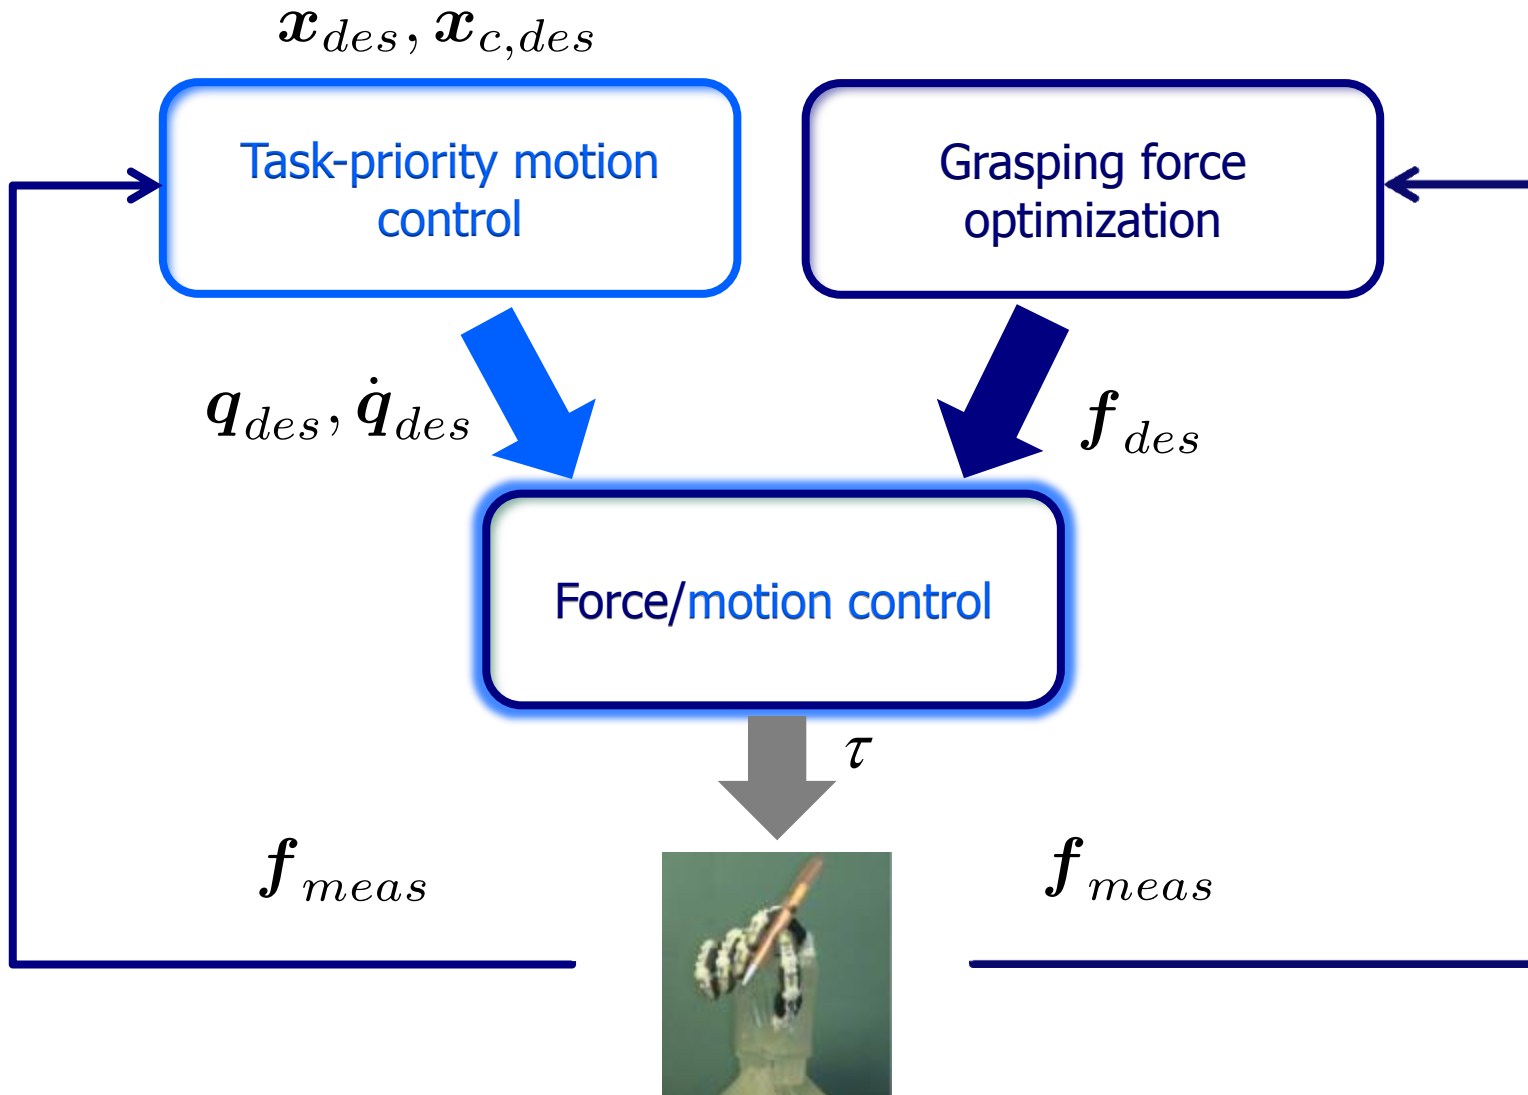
$\boldsymbol{x}_{des}, \boldsymbol{x}_{c,des}$

Task-priority motion control

Grasping force optimization

$\boldsymbol{q}_{des}, \dot{\boldsymbol{q}}_{des}$

$\boldsymbol{f}_{des}$

Force/motion control

$\tau$

$\boldsymbol{f}_{meas}$

$\boldsymbol{f}_{meas}$